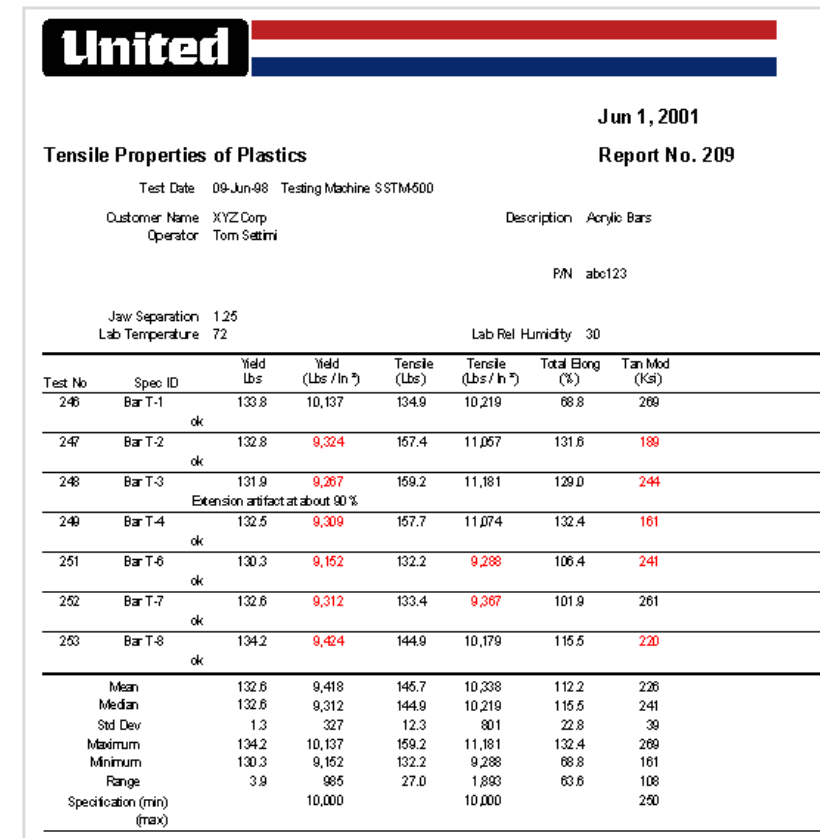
United

Jun 1, 2001

Tensile Properties of Plastics

Report No. 209

Test Date 09-Jun-98 Testing Machine SSTM-500

Customer Name XYZ Corp
Operator Tom Settimi

Description Acrylic Bars

P/N abc123

Jaw Separation 1.25
Lab Temperature 72

Lab Rel Humidity 30

| Test No | Spec ID | Yield Lbs | Yield (Lbs / In ²) | Tensile (Lbs) | Tensile (Lbs / In ²) | Total Elong (%) | Tan Mod (Ksi) |
|---|---|---|---|---|---|---|---|
| 246 | Bar T-1 | 133.8 | 10,137 | 134.9 | 10,219 | 68.8 | 269 |
| | ok | | | | | | |
| 247 | Bar T-2 | 132.8 | 9,324 | 157.4 | 11,057 | 131.6 | 189 |
| | ok | | | | | | |
| 248 | Bar T-3 | 131.9 | 9,267 | 159.2 | 11,181 | 129.0 | 244 |
| | Extension artifact at about 90 % | | | | | | |
| 249 | Bar T-4 | 132.5 | 9,309 | 157.7 | 11,074 | 132.4 | 161 |
| | ok | | | | | | |
| 251 | Bar T-6 | 130.3 | 9,152 | 132.2 | 9,288 | 106.4 | 241 |
| | ok | | | | | | |
| 252 | Bar T-7 | 132.6 | 9,312 | 133.4 | 9,367 | 101.9 | 261 |
| | ok | | | | | | |
| 253 | Bar T-8 | 134.2 | 9,424 | 144.9 | 10,179 | 115.5 | 220 |
| | ok | | | | | | |
| | Mean | 132.6 | 9,418 | 145.7 | 10,338 | 112.2 | 226 |
| | Median | 132.6 | 9,312 | 144.9 | 10,219 | 115.5 | 241 |
| | Std Dev | 1.3 | 327 | 12.3 | 801 | 22.8 | 39 |
| | Maximum | 134.2 | 10,137 | 159.2 | 11,181 | 132.4 | 269 |
| | Minimum | 130.3 | 9,152 | 132.2 | 9,288 | 68.8 | 161 |
| | Range | 3.9 | 985 | 27.0 | 1,893 | 63.6 | 108 |
| | Specification (min) | | 10,000 | | 10,000 | | 250 |
| | (max) | | | | | | |